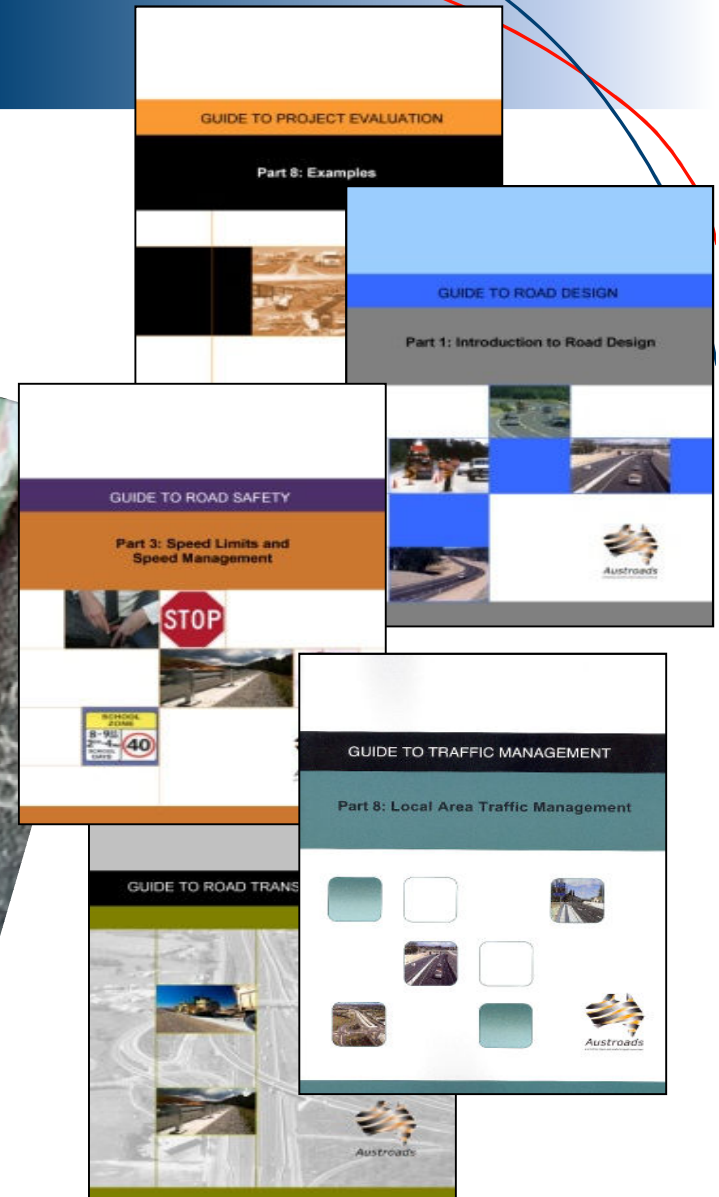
GUIDE TO PROJECT EVALUATION

Part 8: Examples

GUIDE TO ROAD DESIGN

Part 1: Introduction to Road Design

Austroads

GUIDE TO ROAD SAFETY

Part 3: Speed Limits and Speed Management

STOP

SCHOOL ZONE
8-9:30
2:30-4
SCHOOL DAYS
40

GUIDE TO TRAFFIC MANAGEMENT

Part 8: Local Area Traffic Management

Austroads

GUIDE TO ROAD TRANS

Austroads